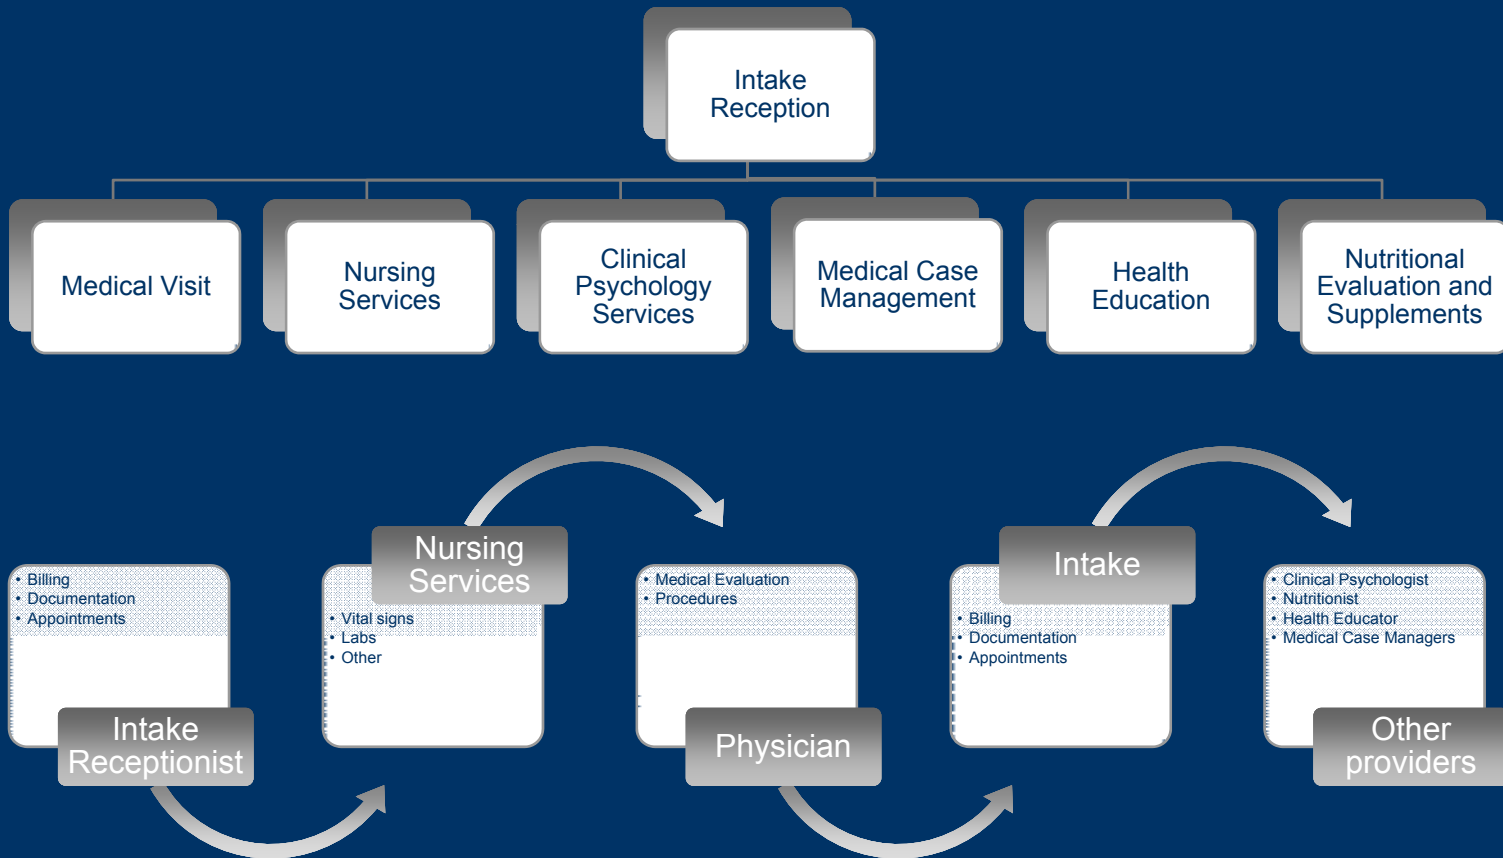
Intake Reception

Medical Visit

Nursing Services

Clinical Psychology Services

Medical Case Management

Health Education

Nutritional Evaluation and Supplements

- Billing
- Documentation
- Appointments

Intake Receptionist

Nursing Services

- Vital signs
- Labs
- Other

- Medical Evaluation
- Procedures

Physician

Intake

- Billing
- Documentation
- Appointments

- Clinical Psychologist
- Nutritionist
- Health Educator
- Medical Case Managers

Other providers